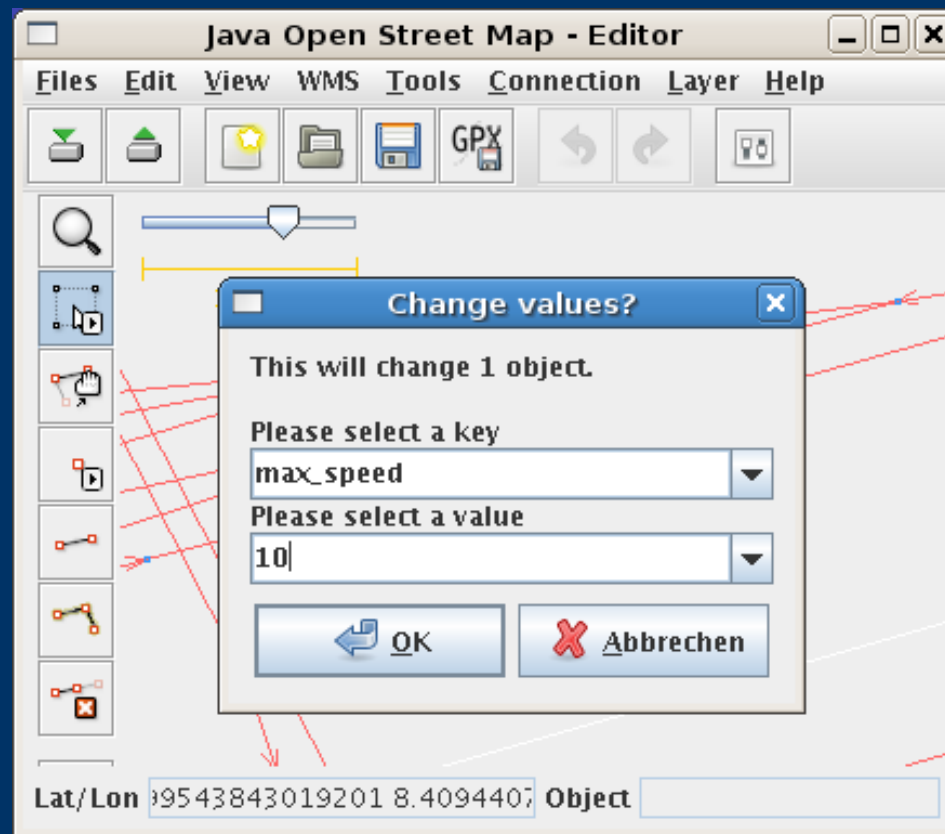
Java Open Street Map - Editor

Files Edit View WMS Tools Connection Layer Help

GPX

Change values?

This will change 1 object.

Please select a key

max_speed

Please select a value

10

OK

Abbrechen

Lat/Lon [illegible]9543843019201 8.4094407 Object